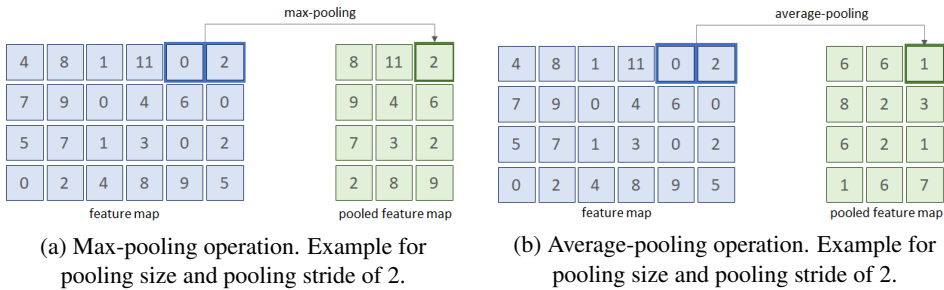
max-pooling

| 4 | 8 | 1 | 11 | 0 | 2 |
|---|---|---|---|---|---|
| 7 | 9 | 0 | 4 | 6 | 0 |
| 5 | 7 | 1 | 3 | 0 | 2 |
| 0 | 2 | 4 | 8 | 9 | 5 |

feature map

| 8 | 11 | 2 |
|---|---|---|
| 9 | 4 | 6 |
| 7 | 3 | 2 |
| 2 | 8 | 9 |

pooled feature map

(a) Max-pooling operation. Example for pooling size and pooling stride of 2.

average-pooling

| 4 | 8 | 1 | 11 | 0 | 2 |
|---|---|---|---|---|---|
| 7 | 9 | 0 | 4 | 6 | 0 |
| 5 | 7 | 1 | 3 | 0 | 2 |
| 0 | 2 | 4 | 8 | 9 | 5 |

feature map

| 6 | 6 | 1 |
|---|---|---|
| 8 | 2 | 3 |
| 6 | 2 | 1 |
| 1 | 6 | 7 |

pooled feature map

(b) Average-pooling operation. Example for pooling size and pooling stride of 2.